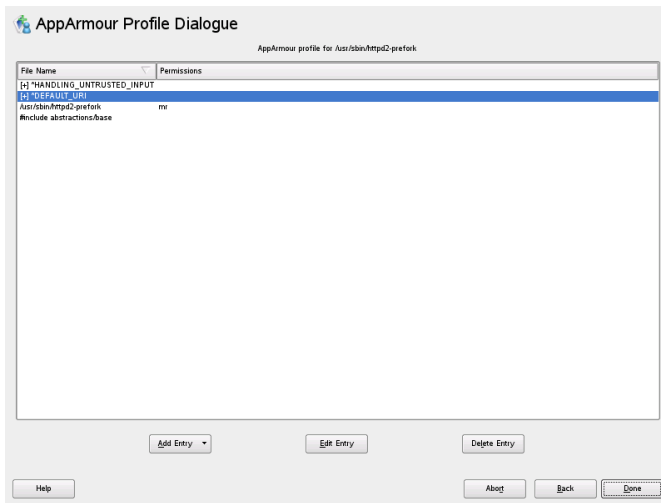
AppArmour Profile Dialogue

AppArmour profile for /usr/sbin/httpd2-prefork

| File Name | Permissions |
|---|---|
| [+] ^HANDLING_UNTRUSTED_INPUT | |
| [+] ^DEFAULT_URI | |
| /usr/sbin/httpd2-prefork | mr |
| #include abstractions/base | |

Add Entry
Edit Entry
Delete Entry

Help
Abort
Back
Done